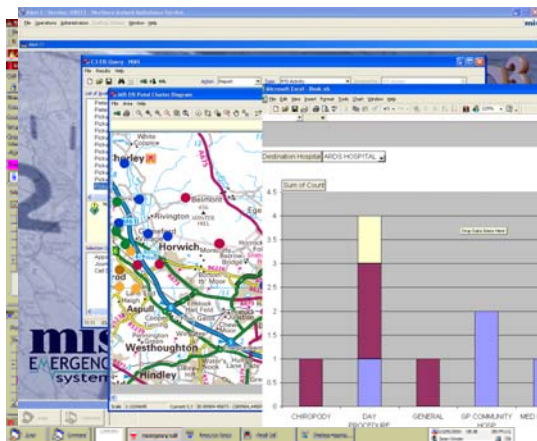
Alert 1 - Service: NWST - Northern Ireland Ambulance Service
File Operations Administration Window Help
C3 ER Query - MIS
File Results Help
Action: Report
MIS ER Postal Cluster Diagram
File View Help
Microsoft Excel - Book.xls
File Edit View Insert Format Tools Chart Window Help
Destination Hospital ARDS HOSPITAL
Sum of Count
Drop Data Items Here
4.5
4
3.5
3
2.5
2
1.5
1
0.5
0
CHIROPODY
DAY PROCEDURE
GENERAL
GP COMMUNITY HOSP
MED
White Coppice
Chorley
Rivington
Horwich
Aspull
Westhoughton
Hindley
mis
EMERGENCY
system